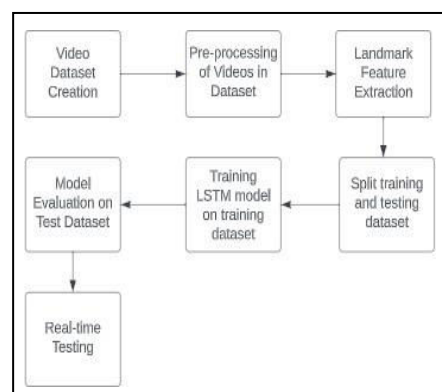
Video Dataset Creation

Pre-processing of Videos in Dataset

Landmark Feature Extraction

Split training and testing dataset

Training LSTM model on training dataset

Model Evaluation on Test Dataset

Real-time Testing